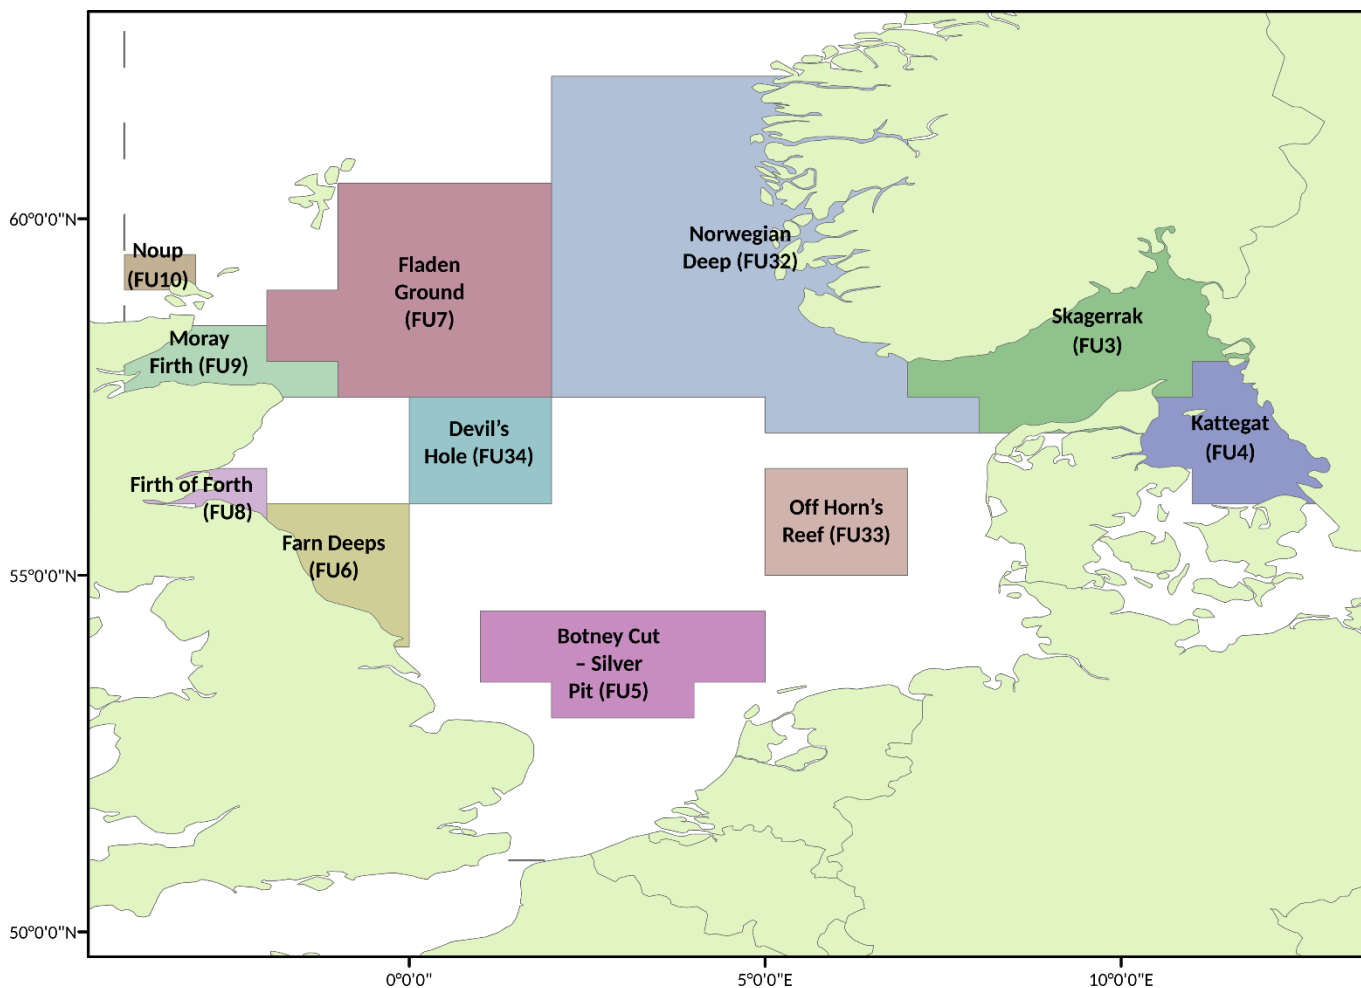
Noup (FU10)

Moray Firth (FU9)

Fladen Ground (FU7)

Norwegian Deep (FU32)

Skagerrak (FU3)

Kattegat (FU4)

Devil's Hole (FU34)

Firth of Forth (FU8)

Farn Deeps (FU6)

Off Horn's Reef (FU33)

Botney Cut – Silver Pit (FU5)

60°0'0"N
55°0'0"N
50°0'0"N

0°0'0"
5°0'0"E
10°0'0"E